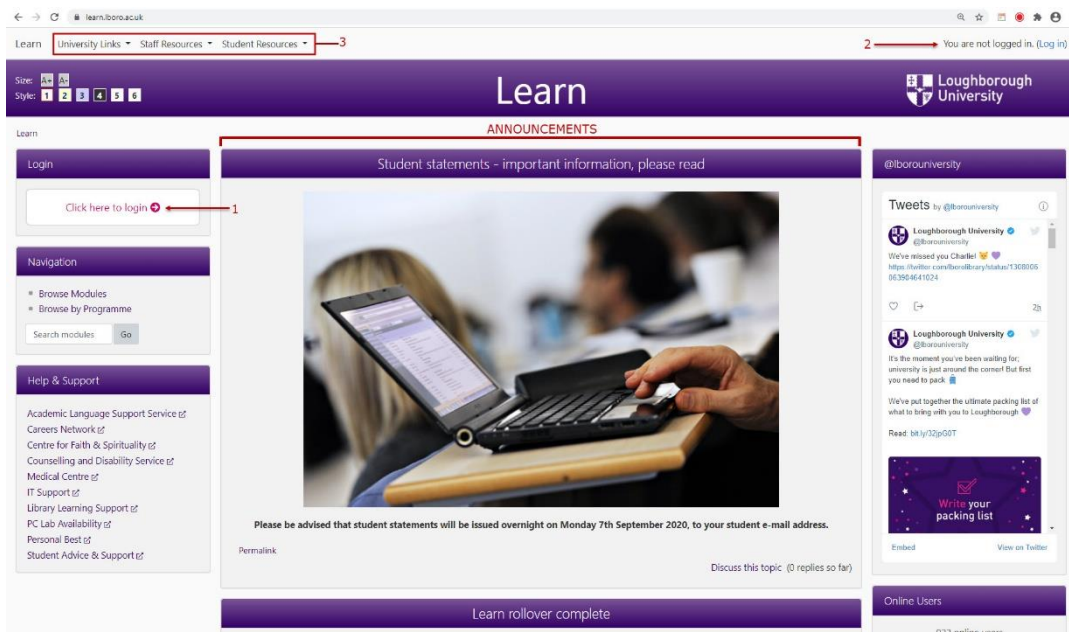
learn.lboro.ac.uk

Learn University Links ▾ Staff Resources ▾ Student Resources ▾ 3

2 You are not logged in. (Log in)

Size: A+ A-
Style: 1 2 3 4 5 6

Learn

Loughborough University

Learn

ANNOUNCEMENTS

Login

Click here to login 1

Navigation

Browse Modules
Browse by Programme

Search modules Go

Help & Support

Academic Language Support Service
Careers Network
Centre for Faith & Spirituality
Counselling and Disability Service
Medical Centre
IT Support
Library Learning Support
PC Lab Availability
Personal Best
Student Advice & Support

Student statements - important information, please read

Please be advised that student statements will be issued overnight on Monday 7th September 2020, to your student e-mail address.

Permalink

Discuss this topic (0 replies so far)

Learn rollover complete

@lborouniversity

Tweets by @lborouniversity

Loughborough University @lborouniversity

We've missed you Charlie! https://twitter.com/lborolibrary/status/1302005063904641024

2h

Loughborough University @lborouniversity

It's the moment you've been waiting for; university is just around the corner! But first you need to pack

We've put together the ultimate packing list of what to bring with you to Loughborough

Read: bit.ly/32jpG0T

Write your packing list

Embed View on Twitter

Online Users

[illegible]